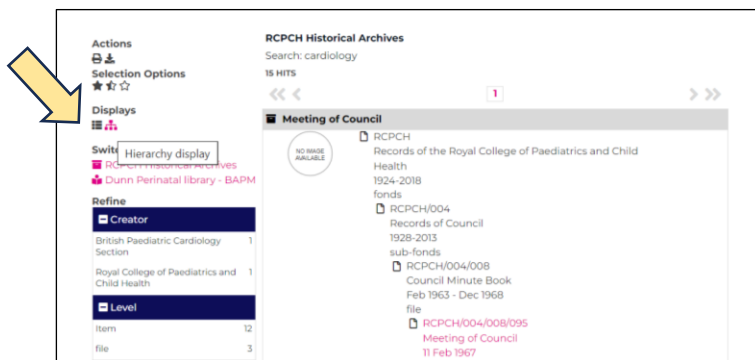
Actions

Selection Options

Displays

Hierarchy display

Swit

RC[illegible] Historical Archives

Dunn Perinatal library - BAPM

Refine

Creator

British Paediatric Cardiology Section 1

Royal College of Paediatrics and Child Health 1

Level

Item 12

file 3

RCPCH Historical Archives

Search: cardiology

15 HITS

1

Meeting of Council

NO IMAGE AVAILABLE

RCPCH
Records of the Royal College of Paediatrics and Child Health
1924-2018
fonds

RCPCH/004
Records of Council
1928-2013
sub-fonds

RCPCH/004/008
Council Minute Book
Feb 1963 - Dec 1968
file

RCPCH/004/008/095
Meeting of Council
11 Feb 1967